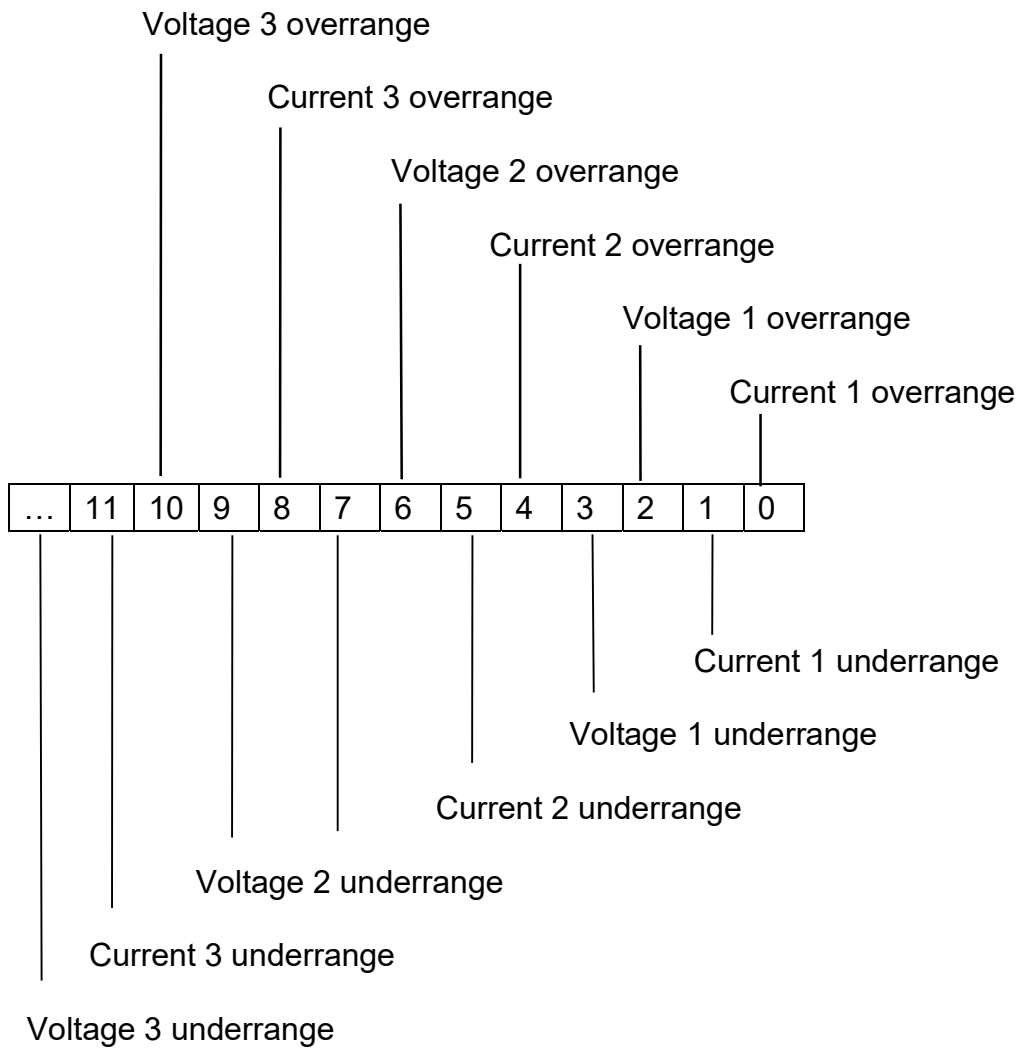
Voltage 3 overrange

Current 3 overrange

Voltage 2 overrange

Current 2 overrange

Voltage 1 overrange

Current 1 overrange

| … | 11 | 10 | 9 | 8 | 7 | 6 | 5 | 4 | 3 | 2 | 1 | 0 |
|---|---|---|---|---|---|---|---|---|---|---|---|---|

Current 1 underrange

Voltage 1 underrange

Current 2 underrange

Voltage 2 underrange

Current 3 underrange

Voltage 3 underrange